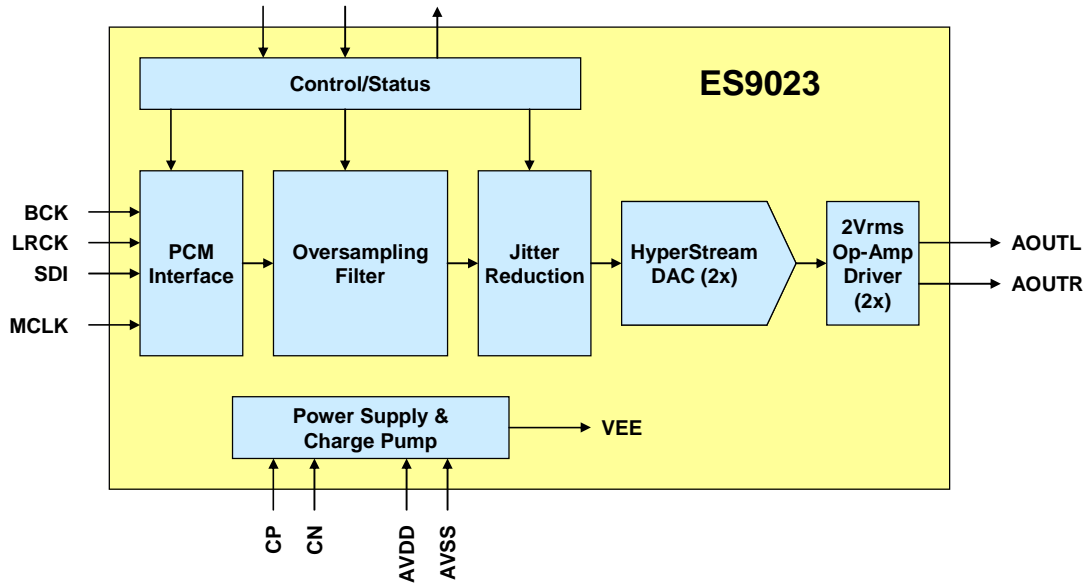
Control/Status

ES9023

BCK
LRCK
SDI
MCLK

PCM Interface

Oversampling Filter

Jitter Reduction

HyperStream DAC (2x)

2Vrms Op-Amp Driver (2x)

AOUTL
AOUTR

Power Supply & Charge Pump

VEE

CP
CN
AVDD
AVSS